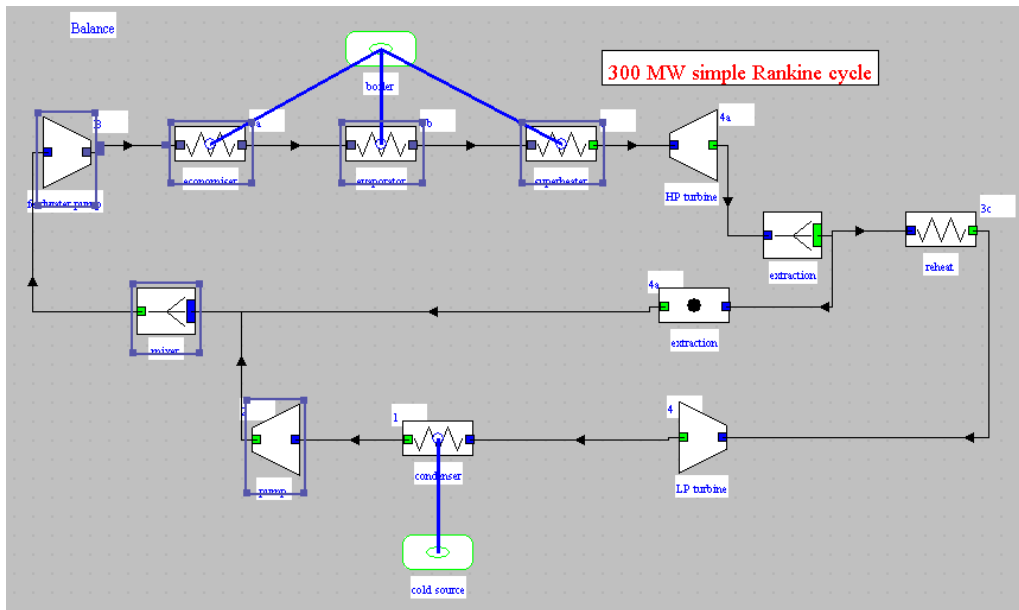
Balance

300 MW simple Rankine cycle

boiler

3

feedwater pump

a

economiser

b

evaporator

superheater

4a

HP turbine

extraction

3c

reheat

4a

extraction

mixer

2

pump

1

condenser

4

LP turbine

cold source